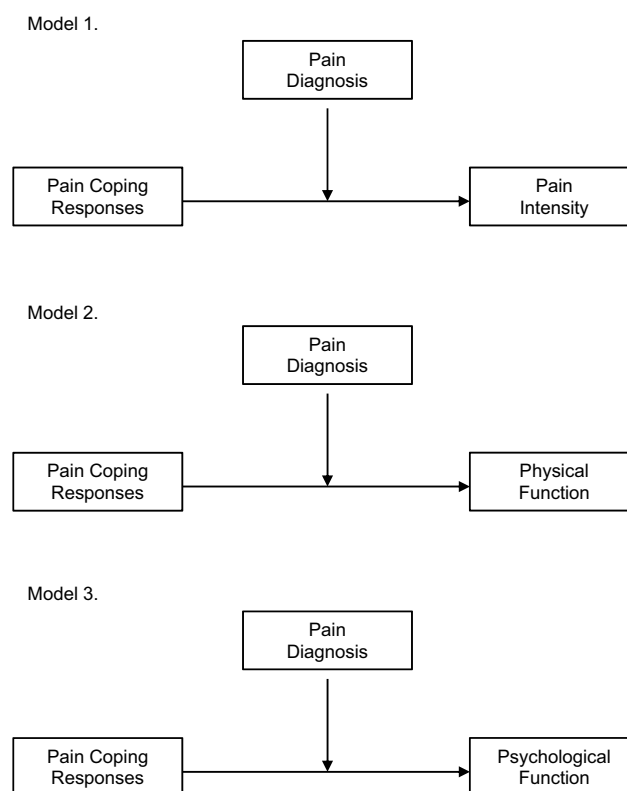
Model 1.

Pain Diagnosis

Pain Coping Responses

Pain Intensity

Model 2.

Pain Diagnosis

Pain Coping Responses

Physical Function

Model 3.

Pain Diagnosis

Pain Coping Responses

Psychological Function